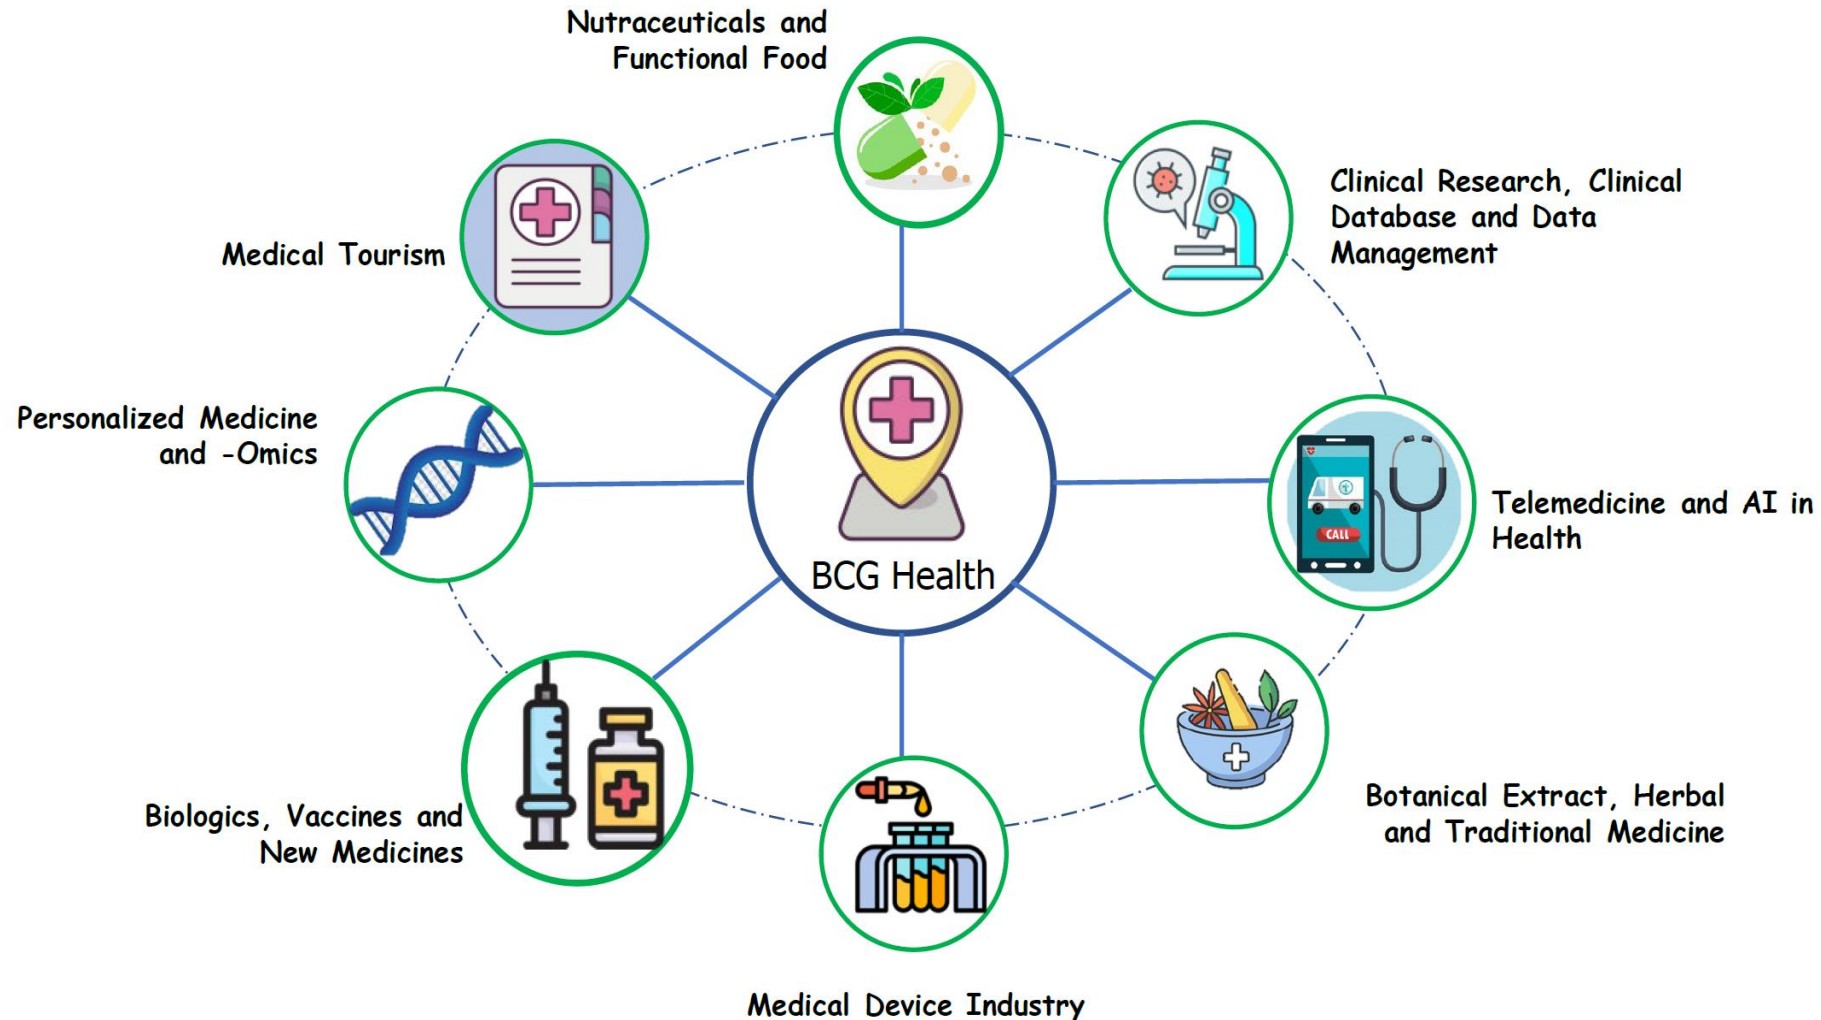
Nutraceuticals and Functional Food

Clinical Research, Clinical Database and Data Management

Medical Tourism

Personalized Medicine and -Omics

BCG Health

Telemedicine and AI in Health

CALL

Biologics, Vaccines and New Medicines

Botanical Extract, Herbal and Traditional Medicine

Medical Device Industry